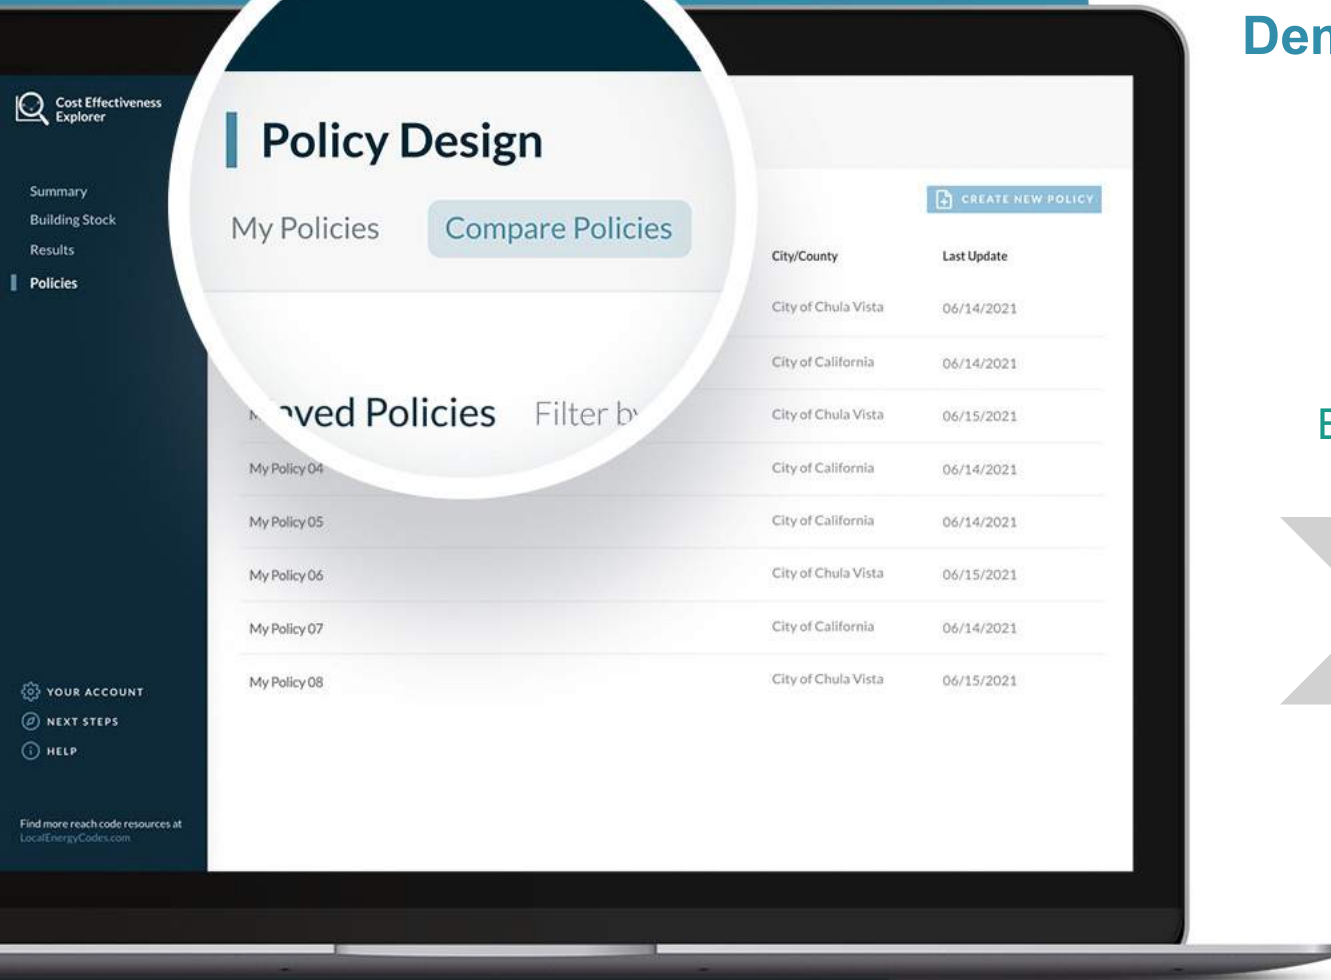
Den

Cost Effectiveness Explorer

Summary
Building Stock
Results
Policies

YOUR ACCOUNT
NEXT STEPS
HELP

Find more reach code resources at LocalEnergyCodes.com

Policy Design

My Policies Compare Policies

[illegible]ved Policies Filter b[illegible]

CREATE NEW POLICY

| | City/County | Last Update |
|---|---|---|
| | City of Chula Vista | 06/14/2021 |
| | City of California | 06/14/2021 |
| | City of Chula Vista | 06/15/2021 |
| My Policy 04 | City of California | 06/14/2021 |
| My Policy 05 | City of California | 06/14/2021 |
| My Policy 06 | City of Chula Vista | 06/15/2021 |
| My Policy 07 | City of California | 06/14/2021 |
| My Policy 08 | City of Chula Vista | 06/15/2021 |

E